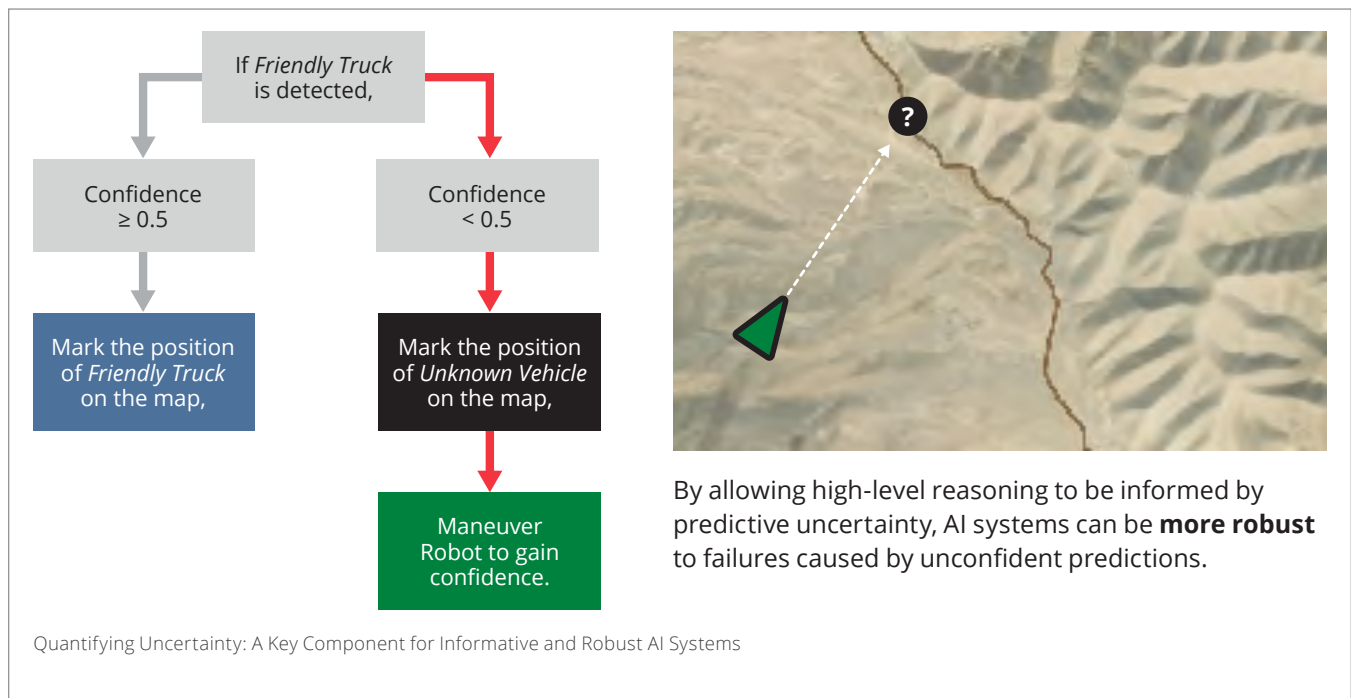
If *Friendly Truck* is detected,

Confidence $\geq 0.5$

Confidence $< 0.5$

Mark the position of *Friendly Truck* on the map,

Mark the position of *Unknown Vehicle* on the map,

Maneuver Robot to gain confidence.

?

By allowing high-level reasoning to be informed by predictive uncertainty, AI systems can be **more robust** to failures caused by unconfident predictions.

Quantifying Uncertainty: A Key Component for Informative and Robust AI Systems